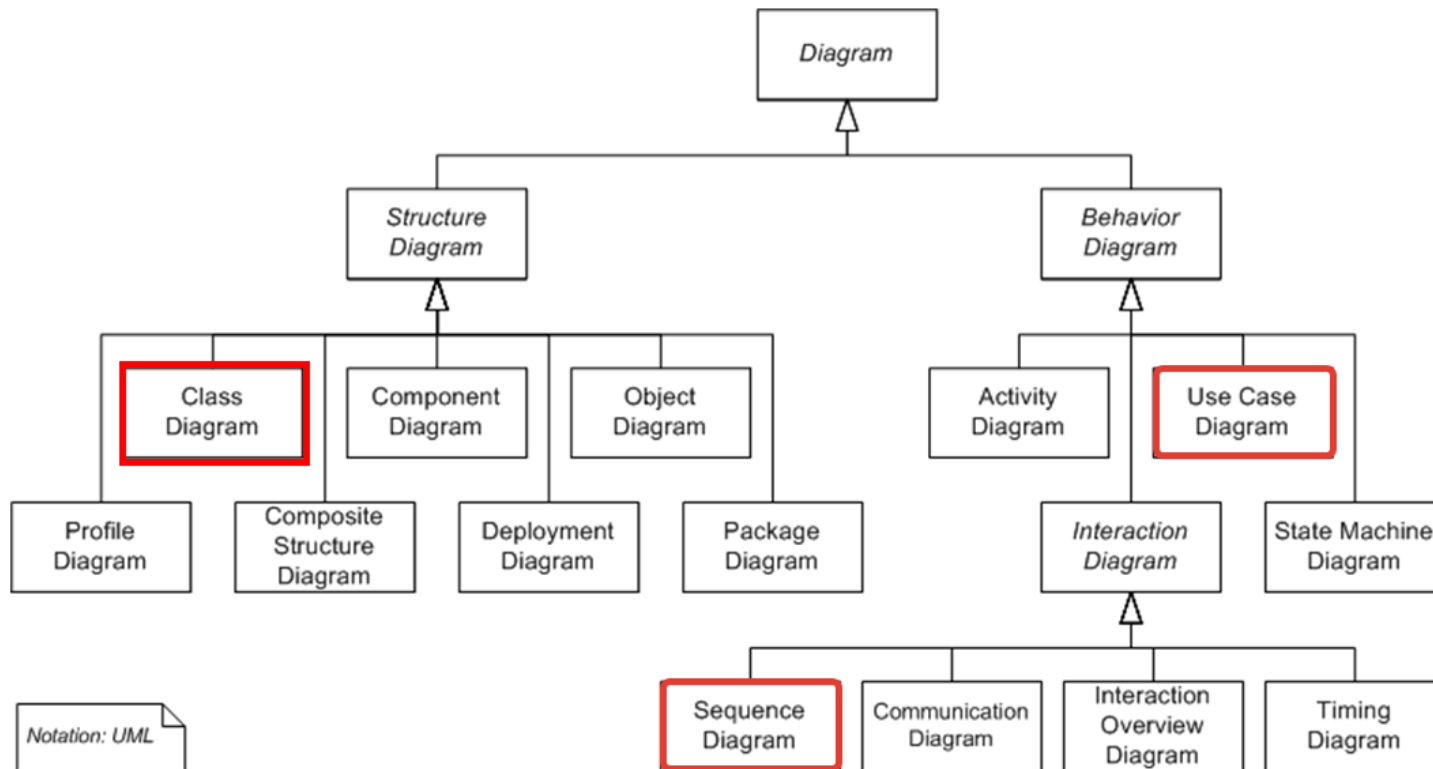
Diagram

Structure Diagram

Behavior Diagram

Class Diagram

Component Diagram

Object Diagram

Activity Diagram

Use Case Diagram

Profile Diagram

Composite Structure Diagram

Deployment Diagram

Package Diagram

Interaction Diagram

State Machine Diagram

Sequence Diagram

Communication Diagram

Interaction Overview Diagram

Timing Diagram

Notation: UML